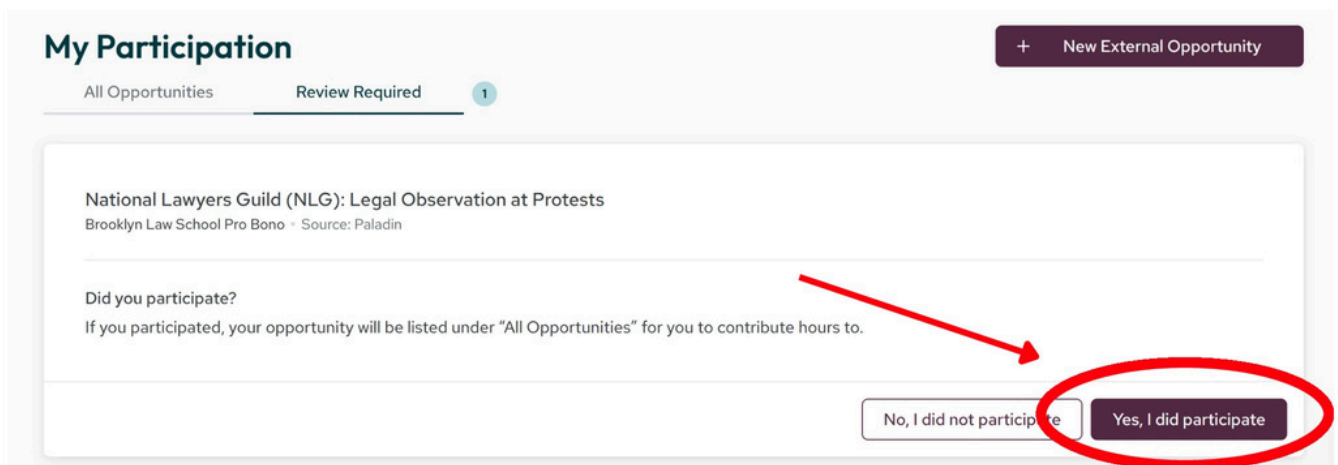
My Participation

+ New External Opportunity

All Opportunities

Review Required

1

National Lawyers Guild (NLG): Legal Observation at Protests

Brooklyn Law School Pro Bono • Source: Paladin

Did you participate?

If you participated, your opportunity will be listed under "All Opportunities" for you to contribute hours to.

No, I did not particip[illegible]te

Yes, I did participate